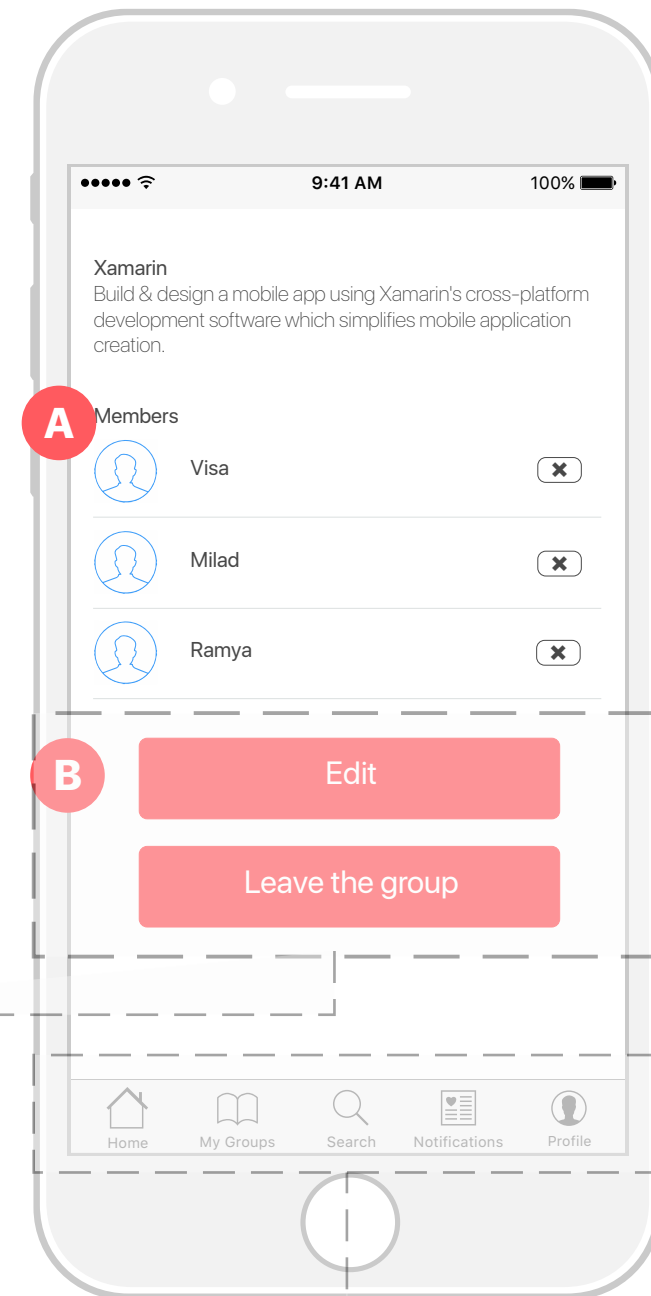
9:41 AM

100%

Xamarin

Build & design a mobile app using Xamarin's cross-platform development software which simplifies mobile application creation.

A

Members

Visa

Milad

Ramya

B

Edit

Leave the group

Home

My Groups

Search

Notifications

Profile